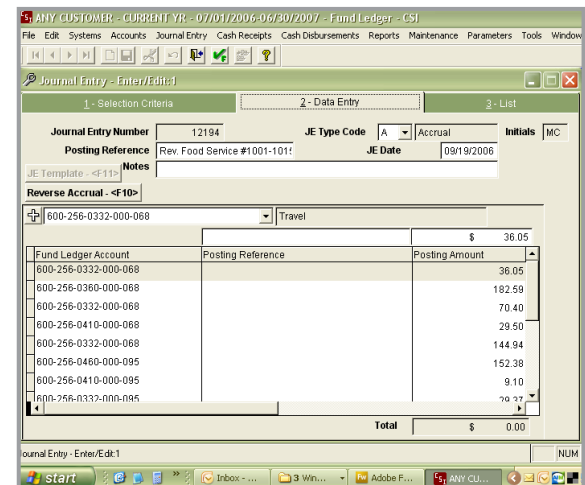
ANY CUSTOMER - CURRENT YR - 07/01/2006-06/30/2007 - Fund Ledger - CSI

File Edit Systems Accounts Journal Entry Cash Receipts Cash Disbursements Reports Maintenance Parameters Tools Window

Journal Entry - Enter/Edit:1

1 - Selection Criteria | 2 - Data Entry | 3 - List

Journal Entry Number 12194 JE Type Code A Accrual Initials MC

Posting Reference Rev. Food Service #1001-101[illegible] JE Date 09/19/2006

JE Template - <F11> Notes

Reverse Accrual - <F10>

600-256-0332-000-068 Travel

$ 36.05

| Fund Ledger Account | Posting Reference | Posting Amount |
|---|---|---|
| 600-256-0332-000-068 | | 36.05 |
| 600-256-0360-000-068 | | 182.59 |
| 600-256-0332-000-068 | | 70.40 |
| 600-256-0410-000-068 | | 29.50 |
| 600-256-0332-000-068 | | 144.94 |
| 600-256-0460-000-095 | | 152.38 |
| 600-256-0410-000-095 | | 9.10 |
| 600-256-0332-000-095 | | 29.37 |

Total $ 0.00

ournal Entry - Enter/Edit:1 NUM

start Inbox - ... 3 Win... Adobe F... ANY CU...